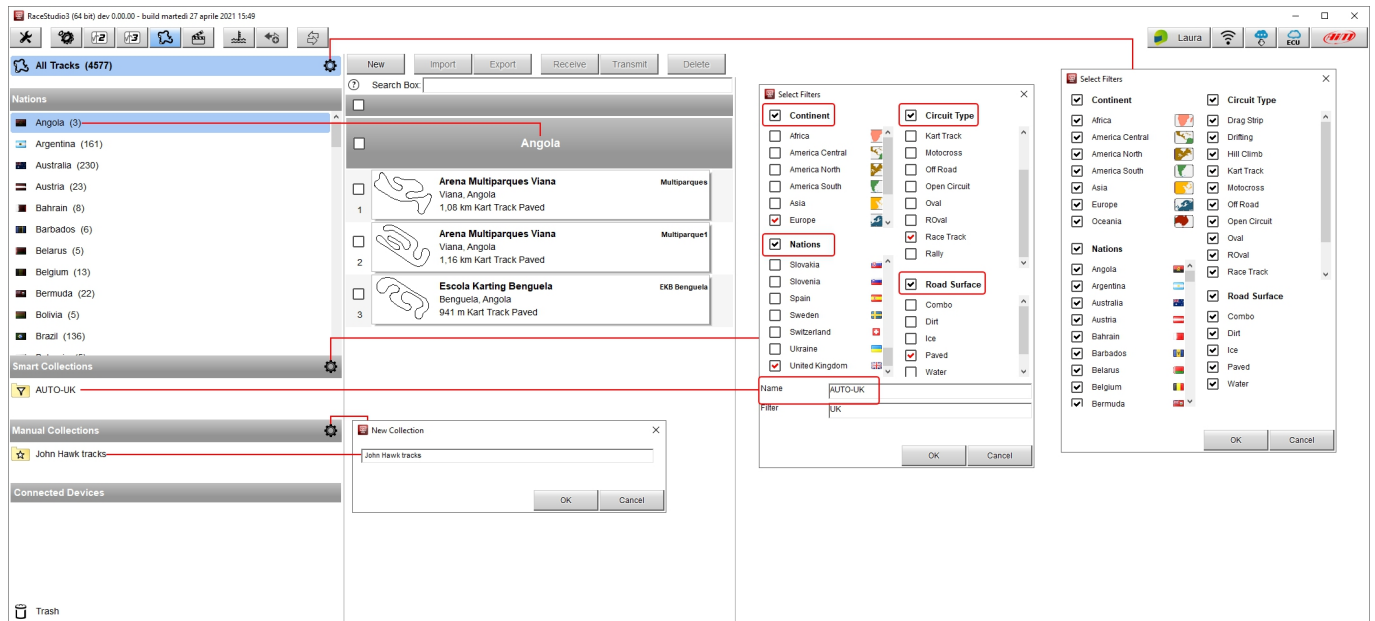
RaceStudio3 (64 bit) dev 0.00.00 - build martedì 27 aprile 2021 15:49

Laura

ECU

All Tracks (4577)

Nations

Angola (3)
Argentina (161)
Australia (230)
Austria (23)
Bahrain (8)
Barbados (6)
Belarus (5)
Belgium (13)
Bermuda (22)
Bolivia (5)
Brazil (136)

Smart Collections

AUTO-UK

Manual Collections

John Hawk tracks

Connected Devices

Trash

New | Import | Export | Receive | Transmit | Delete

Search Box:

Angola

1 Arena Multiparques Viana
Viana, Angola
1,08 km Kart Track Paved
Multiparques

2 Arena Multiparques Viana
Viana, Angola
1,16 km Kart Track Paved
Multiparque1

3 Escola Karting Benguela
Benguela, Angola
941 m Kart Track Paved
EKB Benguela

New Collection

John Hawk tracks

OK | Cancel

Select Filters

Continent
Africa
America Central
America North
America South
Asia
Europe

Circuit Type
Kart Track
Motocross
Off Road
Open Circuit
Oval
ROval
Race Track
Rally

Nations
Slovakia
Slovenia
Spain
Sweden
Switzerland
Ukraine
United Kingdom

Road Surface
Combo
Dirt
Ice
Paved
Water

Name AUTO-UK
Filter UK

OK | Cancel

Select Filters

Continent
Africa
America Central
America North
America South
Asia
Europe
Oceania

Circuit Type
Drag Strip
Drifting
Hill Climb
Kart Track
Motocross
Off Road
Open Circuit
Oval
ROval
Race Track

Nations
Angola
Argentina
Australia
Austria
Bahrain
Barbados
Belarus
Belgium
Bermuda

Road Surface
Combo
Dirt
Ice
Paved
Water

OK | Cancel